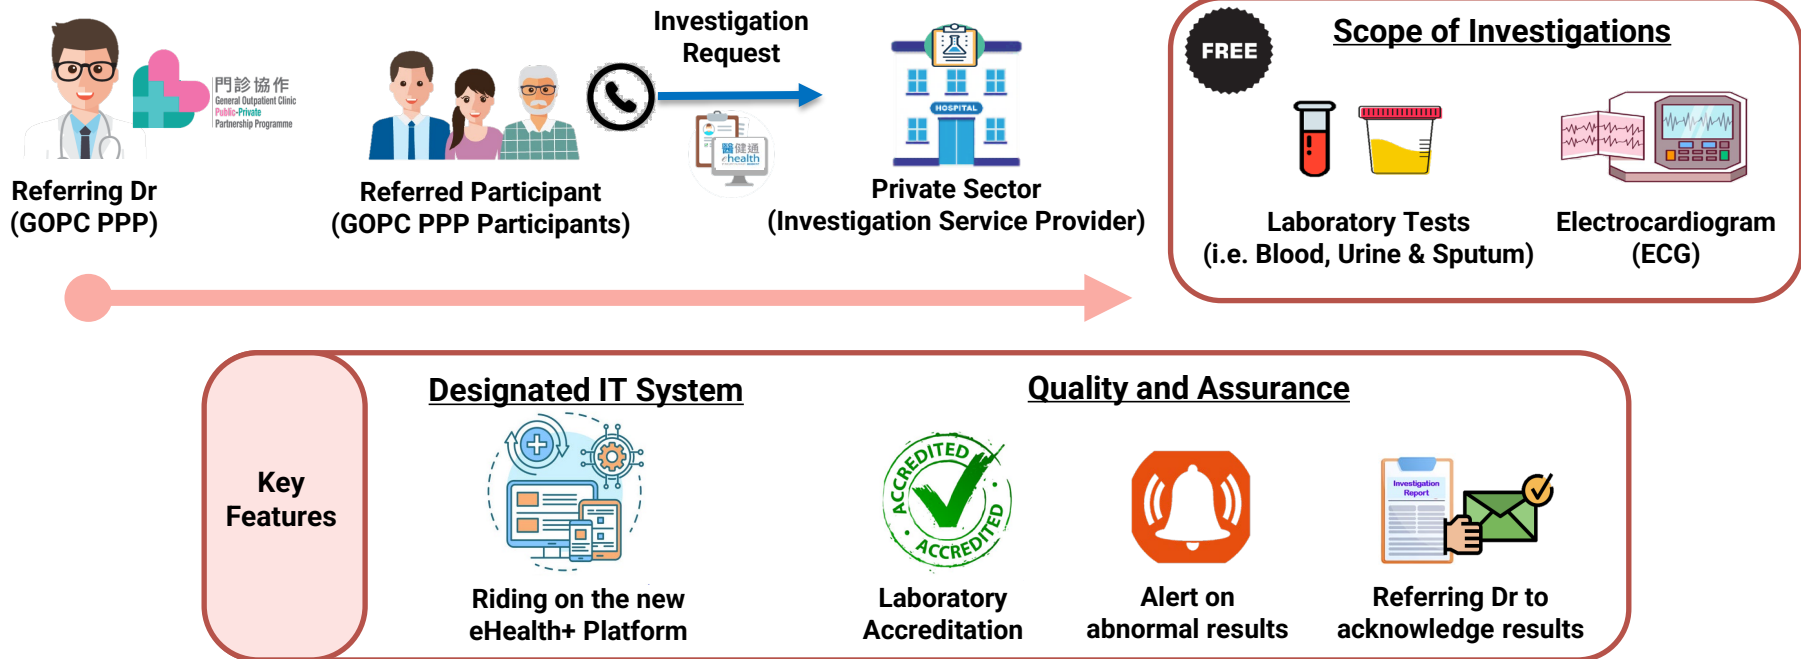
門診協作
General Outpatient Clinic
Public-Private
Partnership Programme

Referring Dr
(GOPC PPP)

Referred Participant
(GOPC PPP Participants)

Investigation
Request

醫健通
ehealth

HOSPITAL

Private Sector
(Investigation Service Provider)

FREE

Scope of Investigations

Laboratory Tests
(i.e. Blood, Urine & Sputum)

Electrocardiogram
(ECG)

Key
Features

Designated IT System

Riding on the new
eHealth+ Platform

Quality and Assurance

ACCREDITED
ACCREDITED

Laboratory
Accreditation

Alert on
abnormal results

Investigation
Report

Referring Dr to
acknowledge results